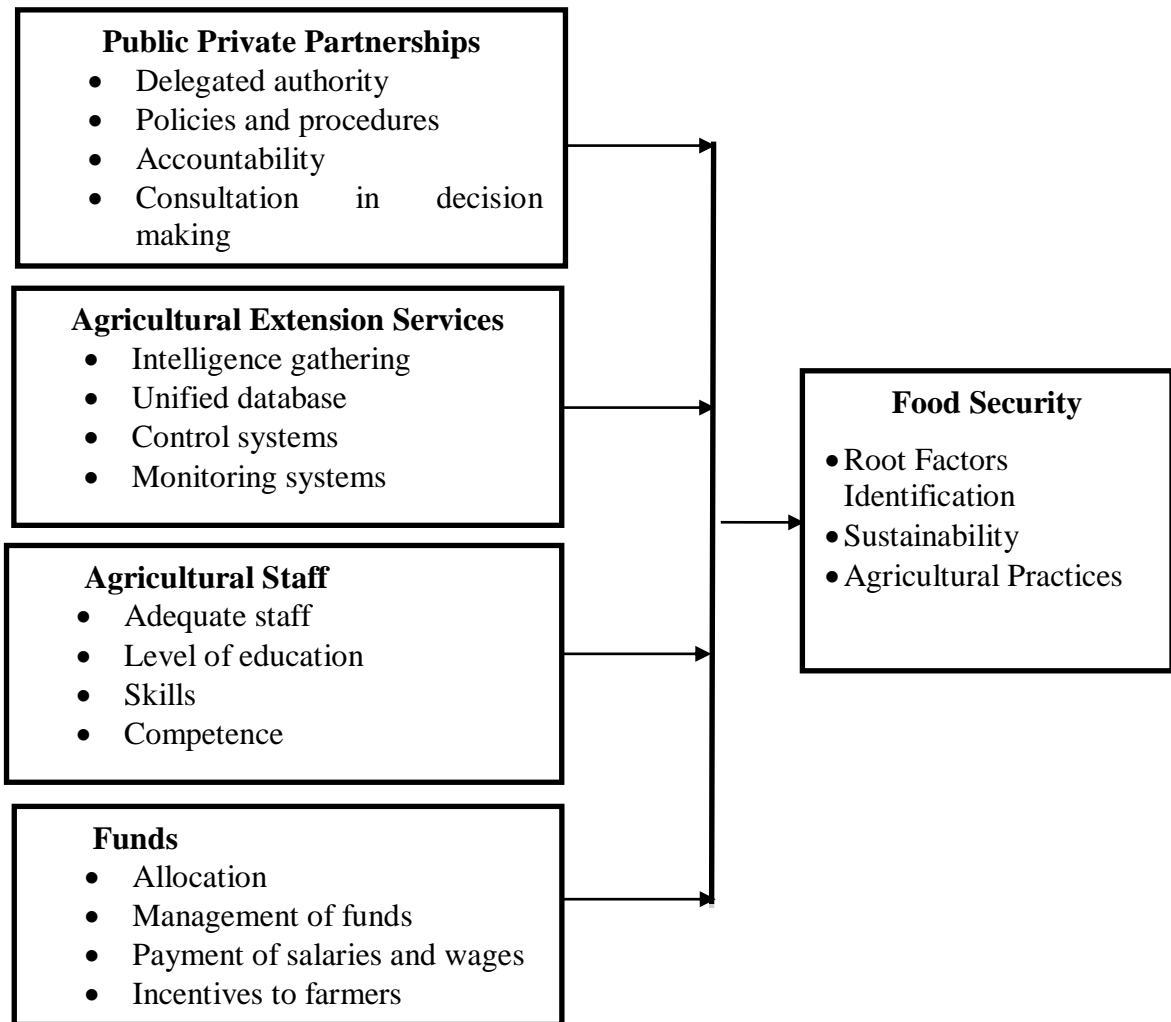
**Public Private Partnerships**
- Delegated authority
- Policies and procedures
- Accountability
- Consultation in decision making

**Agricultural Extension Services**
- Intelligence gathering
- Unified database
- Control systems
- Monitoring systems

**Agricultural Staff**
- Adequate staff
- Level of education
- Skills
- Competence

**Funds**
- Allocation
- Management of funds
- Payment of salaries and wages
- Incentives to farmers

**Food Security**
- Root Factors Identification
- Sustainability
- Agricultural Practices